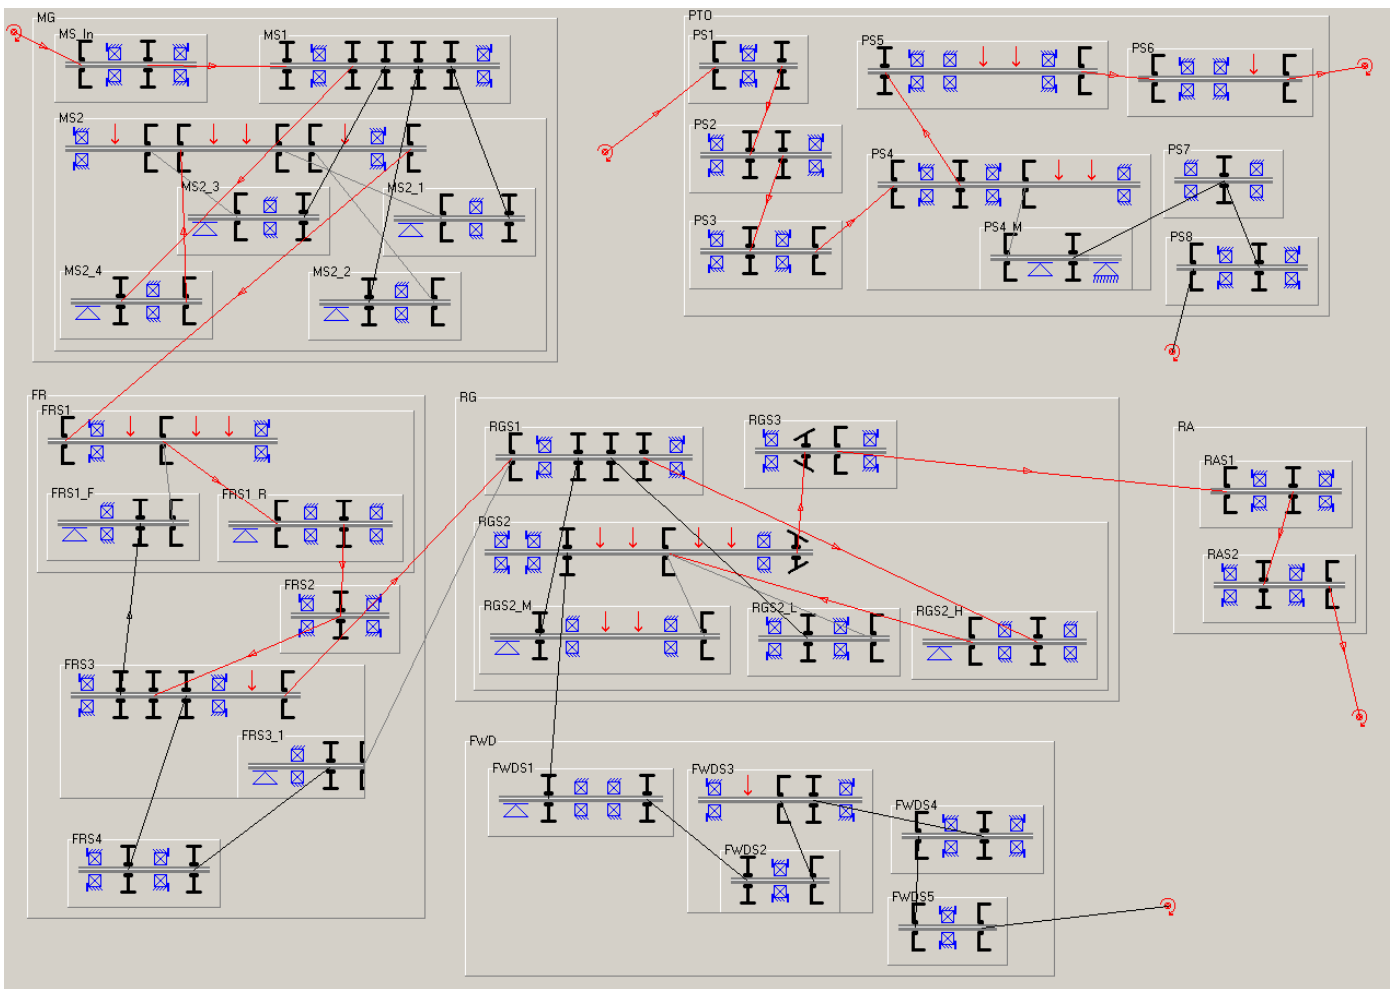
MG
MS_In
MS1
MS2
MS2_3
MS2_1
MS2_4
MS2_2
PTO
PS1
PS5
PS6
PS2
PS4
PS7
PS3
PS4_M
PS8
FR
FRS1
FRS1_F
FRS1_R
FRS2
FRS3
FRS3_1
FRS4
RG
RGS1
RGS3
RGS2
RGS2_M
RGS2_L
RGS2_H
RA
RAS1
RAS2
FWD
FWDS1
FWDS3
FWDS4
FWDS2
FWDS5